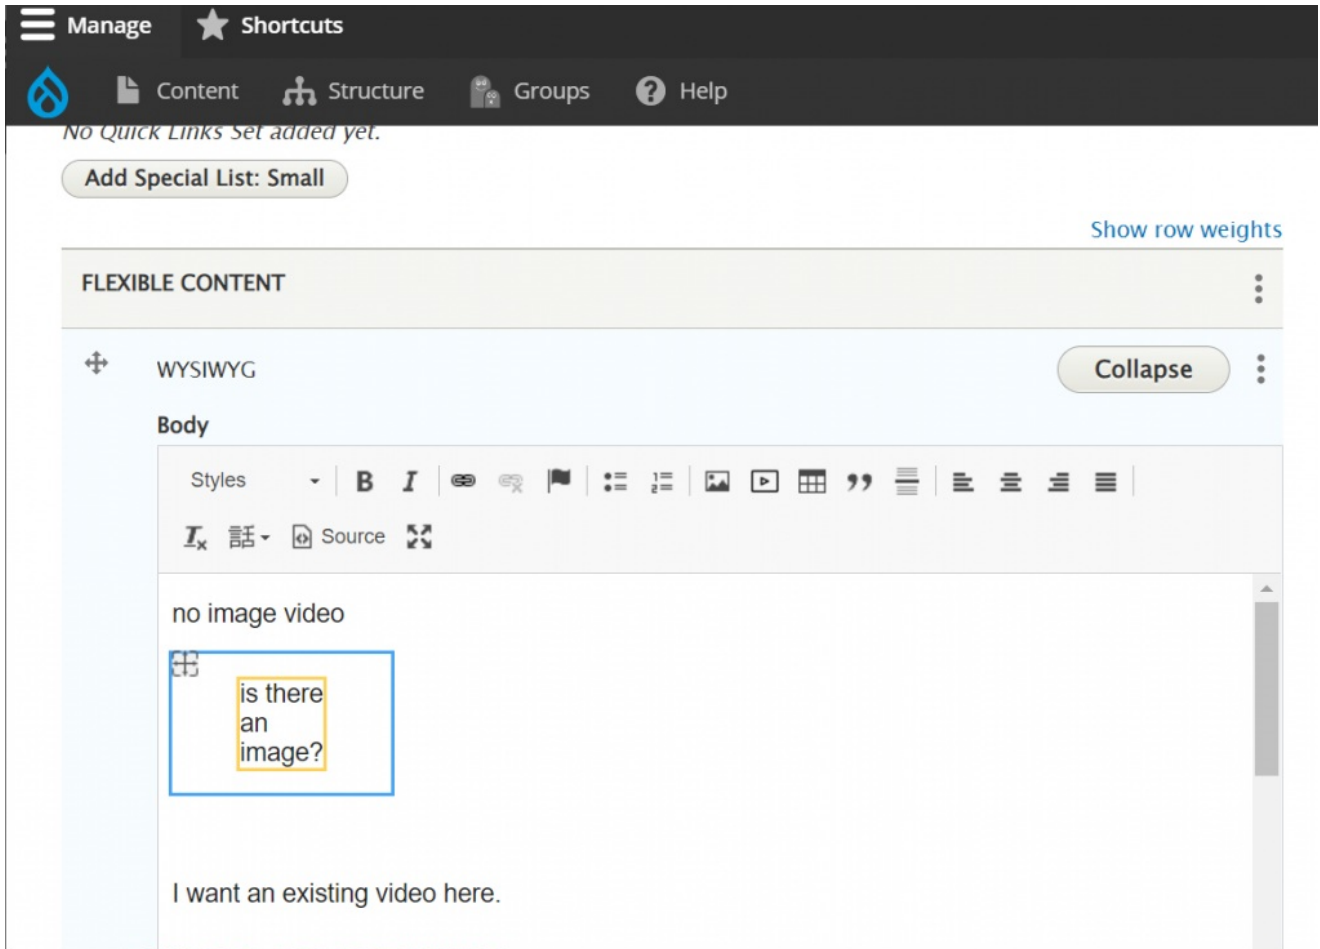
Manage Shortcuts

Content Structure Groups Help

No Quick Links Set added yet.

Add Special List: Small

Show row weights

FLEXIBLE CONTENT

WYSIWYG

Collapse

Body

Styles

B I

Source

no image video

is there an image?

I want an existing video here.